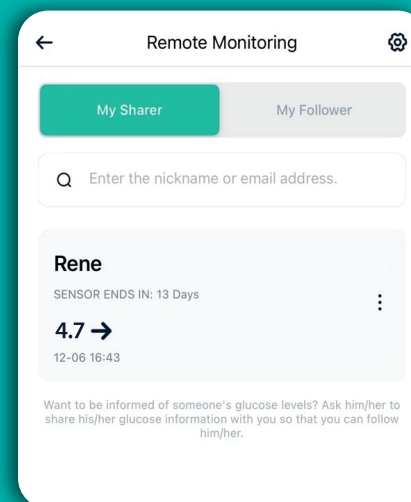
Remote Monitoring

My Sharer

My Follower

Enter the nickname or email address.

Rene

SENSOR ENDS IN: 13 Days

4.7 →

12-06 16:43

Want to be informed of someone's glucose levels? Ask him/her to share his/her glucose information with you so that you can follow him/her.